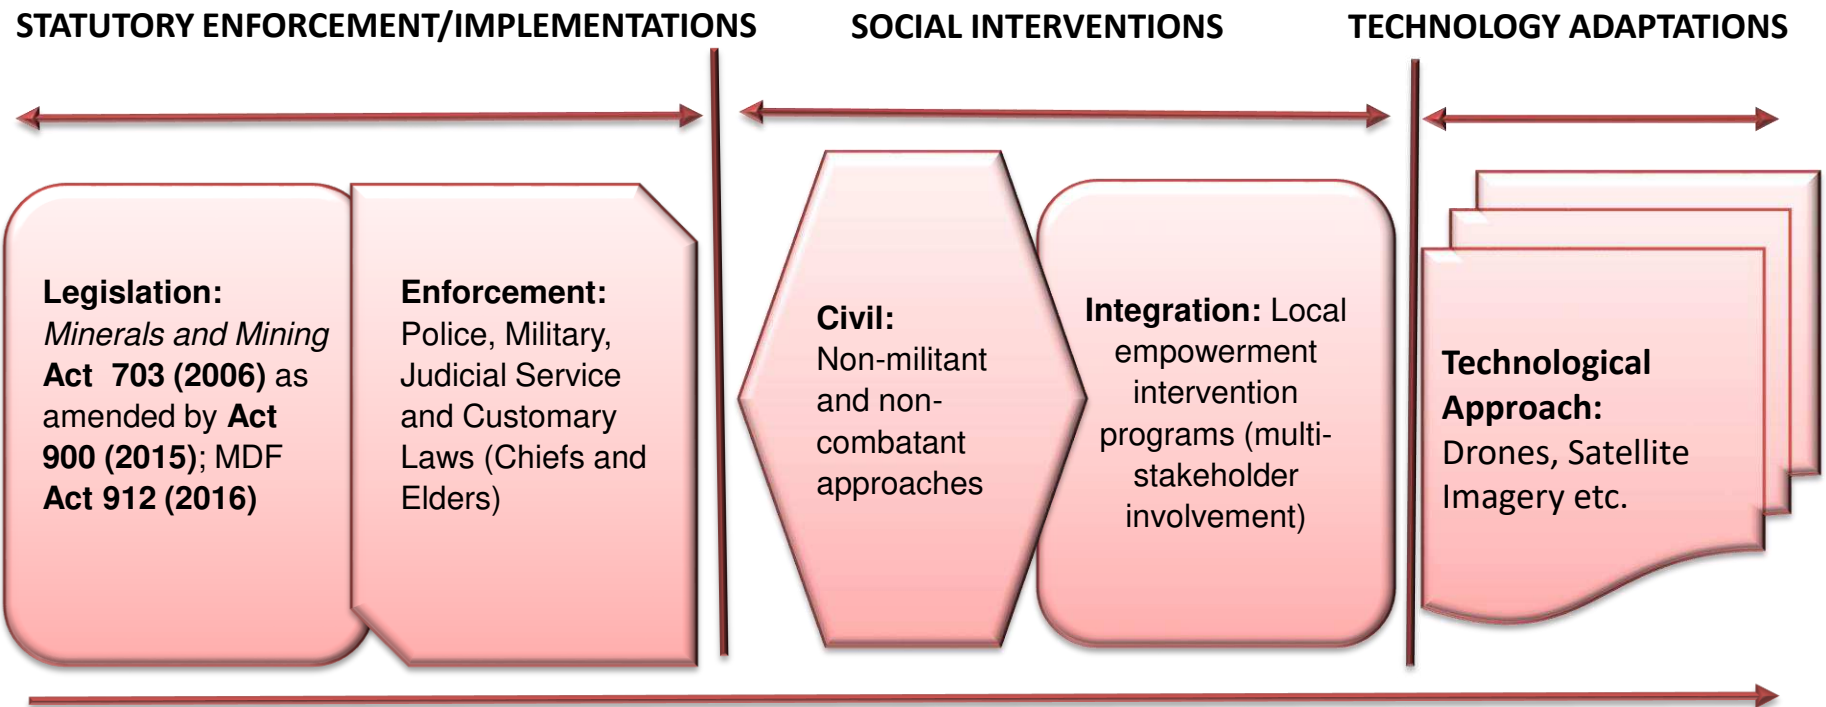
STATUTORY ENFORCEMENT/IMPLEMENTATIONS

SOCIAL INTERVENTIONS

TECHNOLOGY ADAPTATIONS

**Legislation:** *Minerals and Mining* **Act 703 (2006)** as amended by **Act 900 (2015)**; MDF **Act 912 (2016)**

**Enforcement:** Police, Military, Judicial Service and Customary Laws (Chiefs and Elders)

**Civil:** Non-militant and non-combatant approaches

**Integration:** Local empowerment intervention programs (multi-stakeholder involvement)

**Technological Approach:** Drones, Satellite Imagery etc.